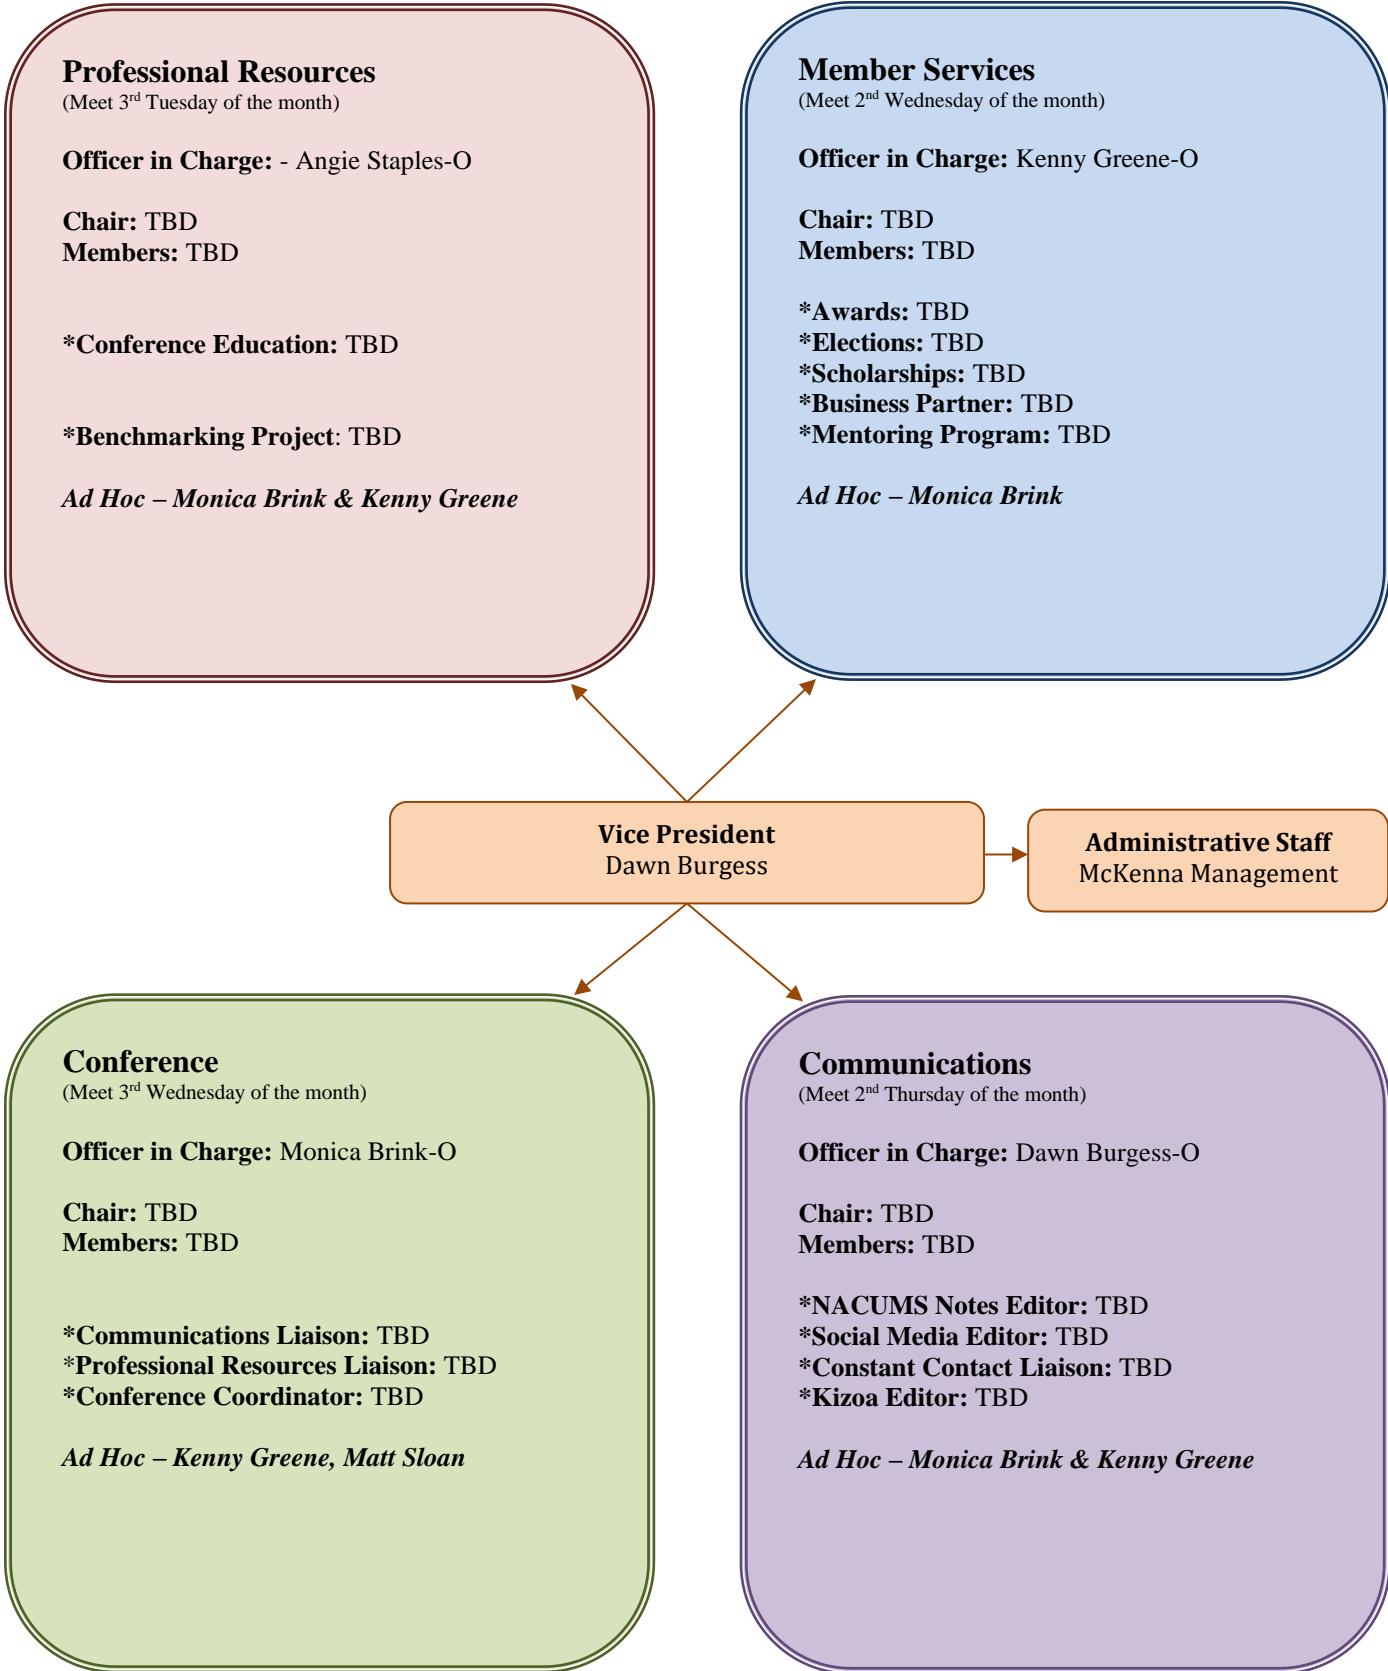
**Professional Resources**
(Meet 3$^{rd}$ Tuesday of the month)

**Officer in Charge:** - Angie Staples-O

**Chair:** TBD
**Members:** TBD

***Conference Education:** TBD

***Benchmarking Project**: TBD

*Ad Hoc – Monica Brink & Kenny Greene*

**Member Services**
(Meet 2$^{nd}$ Wednesday of the month)

**Officer in Charge:** Kenny Greene-O

**Chair:** TBD
**Members:** TBD

***Awards:** TBD
***Elections:** TBD
***Scholarships:** TBD
***Business Partner:** TBD
***Mentoring Program:** TBD

*Ad Hoc – Monica Brink*

**Vice President**
Dawn Burgess

**Administrative Staff**
McKenna Management

**Conference**
(Meet 3$^{rd}$ Wednesday of the month)

**Officer in Charge:** Monica Brink-O

**Chair:** TBD
**Members:** TBD

***Communications Liaison:** TBD
*__Professional Resources Liaison:__ TBD
***Conference Coordinator:** TBD

*Ad Hoc – Kenny Greene, Matt Sloan*

**Communications**
(Meet 2$^{nd}$ Thursday of the month)

**Officer in Charge:** Dawn Burgess-O

**Chair:** TBD
**Members:** TBD

***NACUMS Notes Editor:** TBD
***Social Media Editor:** TBD
***Constant Contact Liaison:** TBD
***Kizoa Editor:** TBD

*Ad Hoc – Monica Brink & Kenny Greene*